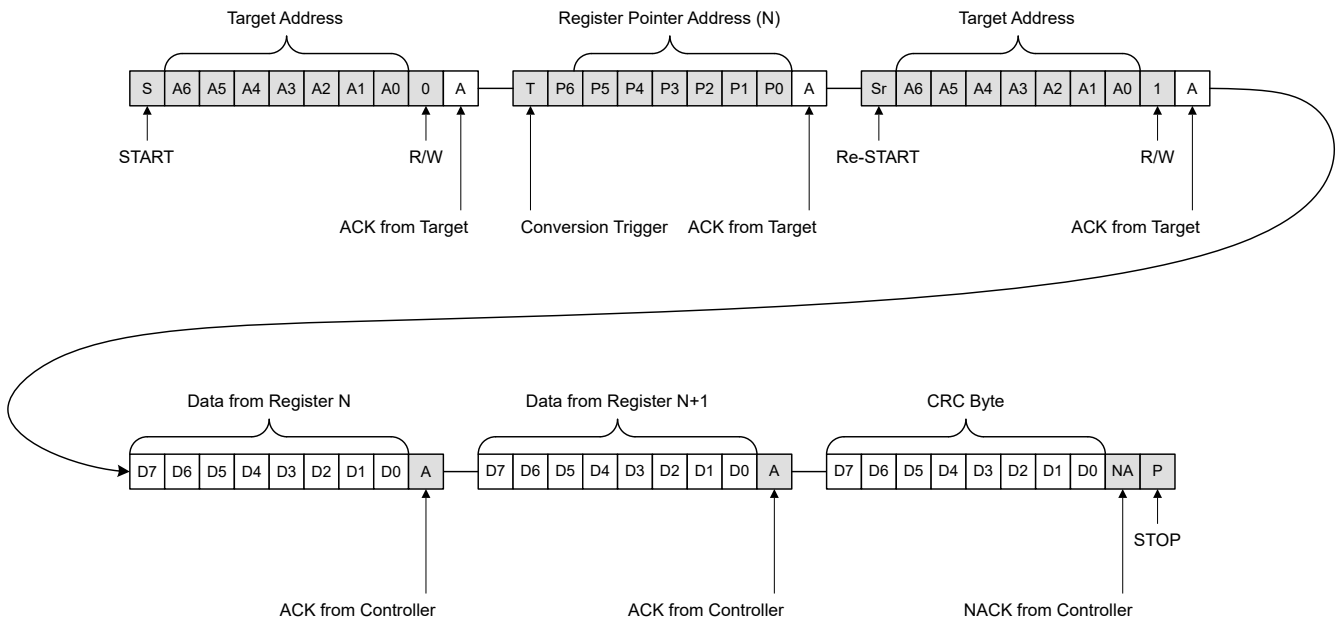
Target Address

Register Pointer Address (N)

Target Address

| S | A6 | A5 | A4 | A3 | A2 | A1 | A0 | 0 | A |
|---|---|---|---|---|---|---|---|---|---|

| T | P6 | P5 | P4 | P3 | P2 | P1 | P0 | A |
|---|---|---|---|---|---|---|---|---|

| Sr | A6 | A5 | A4 | A3 | A2 | A1 | A0 | 1 | A |
|---|---|---|---|---|---|---|---|---|---|

START

R/W

Re-START

R/W

ACK from Target

Conversion Trigger

ACK from Target

ACK from Target

Data from Register N

Data from Register N+1

CRC Byte

| D7 | D6 | D5 | D4 | D3 | D2 | D1 | D0 | A |
|---|---|---|---|---|---|---|---|---|

| D7 | D6 | D5 | D4 | D3 | D2 | D1 | D0 | A |
|---|---|---|---|---|---|---|---|---|

| D7 | D6 | D5 | D4 | D3 | D2 | D1 | D0 | NA | P |
|---|---|---|---|---|---|---|---|---|---|

STOP

ACK from Controller

ACK from Controller

NACK from Controller